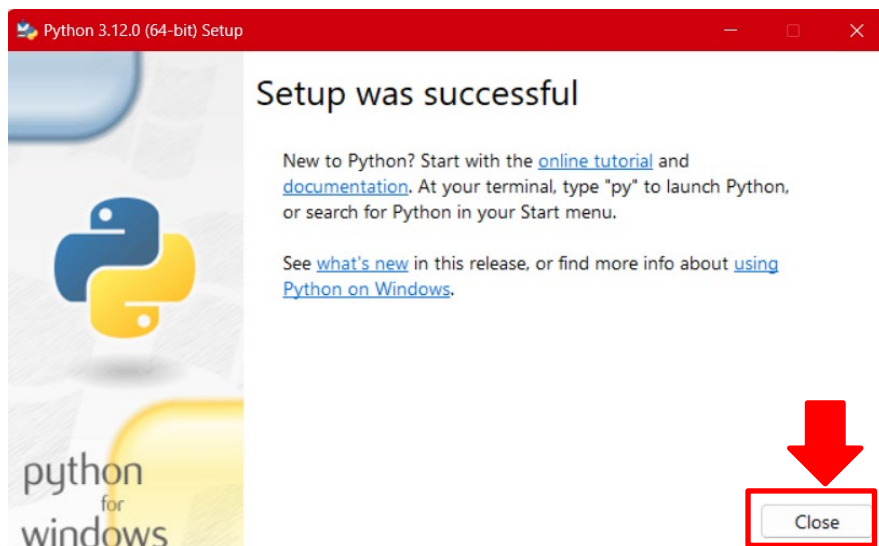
Python 3.12.0 (64-bit) Setup

Setup was successful

New to Python? Start with the online tutorial and documentation. At your terminal, type "py" to launch Python, or search for Python in your Start menu.

See what's new in this release, or find more info about using Python on Windows.

python for windows

Close